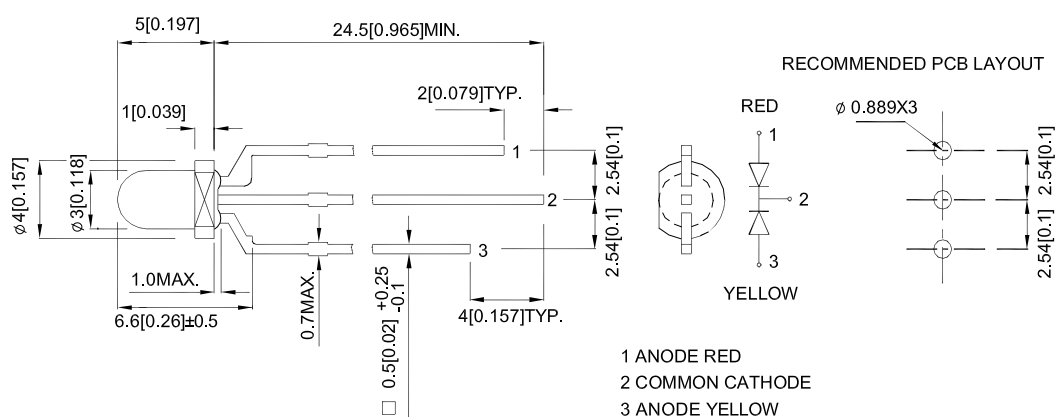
5[0.197]

24.5[0.965]MIN.

RECOMMENDED PCB LAYOUT

1[0.039]

2[0.079]TYP.

RED

Ø 0.889X3

1

1

2.54[0.1]

2.54[0.1]

Ø4[0.157]

Ø3[0.118]

2

2

2.54[0.1]

2.54[0.1]

3

3

1.0MAX.

YELLOW

4[0.157]TYP.

6.6[0.26]±0.5

0.7MAX.

0.5[0.02] $^{+0.25}_{-0.1}$

□

1 ANODE RED

2 COMMON CATHODE

3 ANODE YELLOW